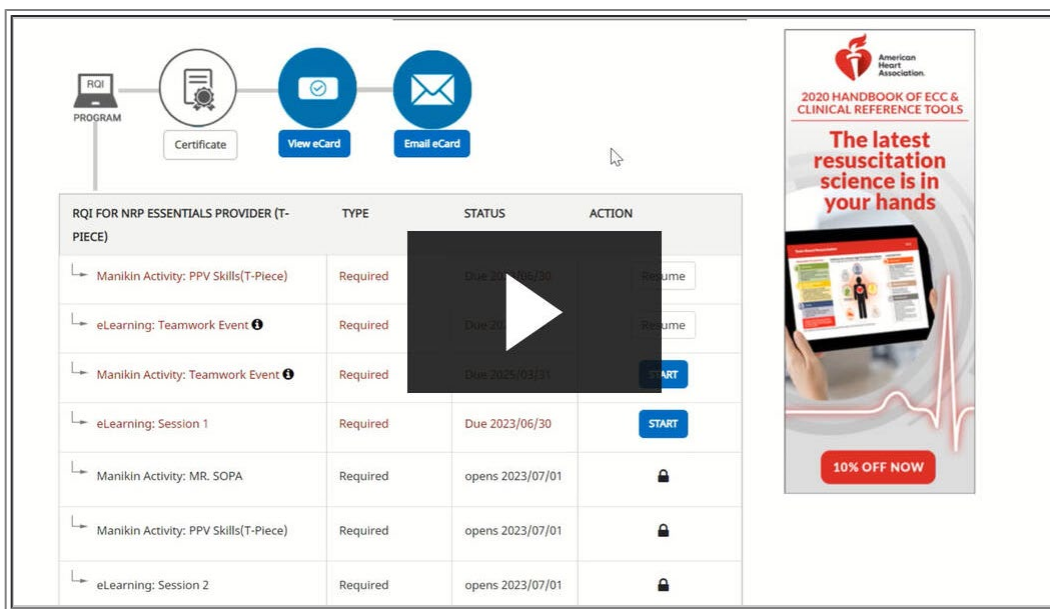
RQI
PROGRAM

Certificate

View eCard

Email eCard

| RQI FOR NRP ESSENTIALS PROVIDER (T-PIECE) | TYPE | STATUS | ACTION |
|---|---|---|---|
| Manikin Activity: PPV Skills(T-Piece) | Required | Due 20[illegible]/06/30 | Resume |
| eLearning: Teamwork Event | Required | Due 20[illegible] | Resume |
| Manikin Activity: Teamwork Event | Required | Due 2025/03/31 | START |
| eLearning: Session 1 | Required | Due 2023/06/30 | START |
| Manikin Activity: MR. SOPA | Required | opens 2023/07/01 | |
| Manikin Activity: PPV Skills(T-Piece) | Required | opens 2023/07/01 | |
| eLearning: Session 2 | Required | opens 2023/07/01 | |

American Heart Association.

2020 HANDBOOK OF ECC & CLINICAL REFERENCE TOOLS

The latest resuscitation science is in your hands

10% OFF NOW